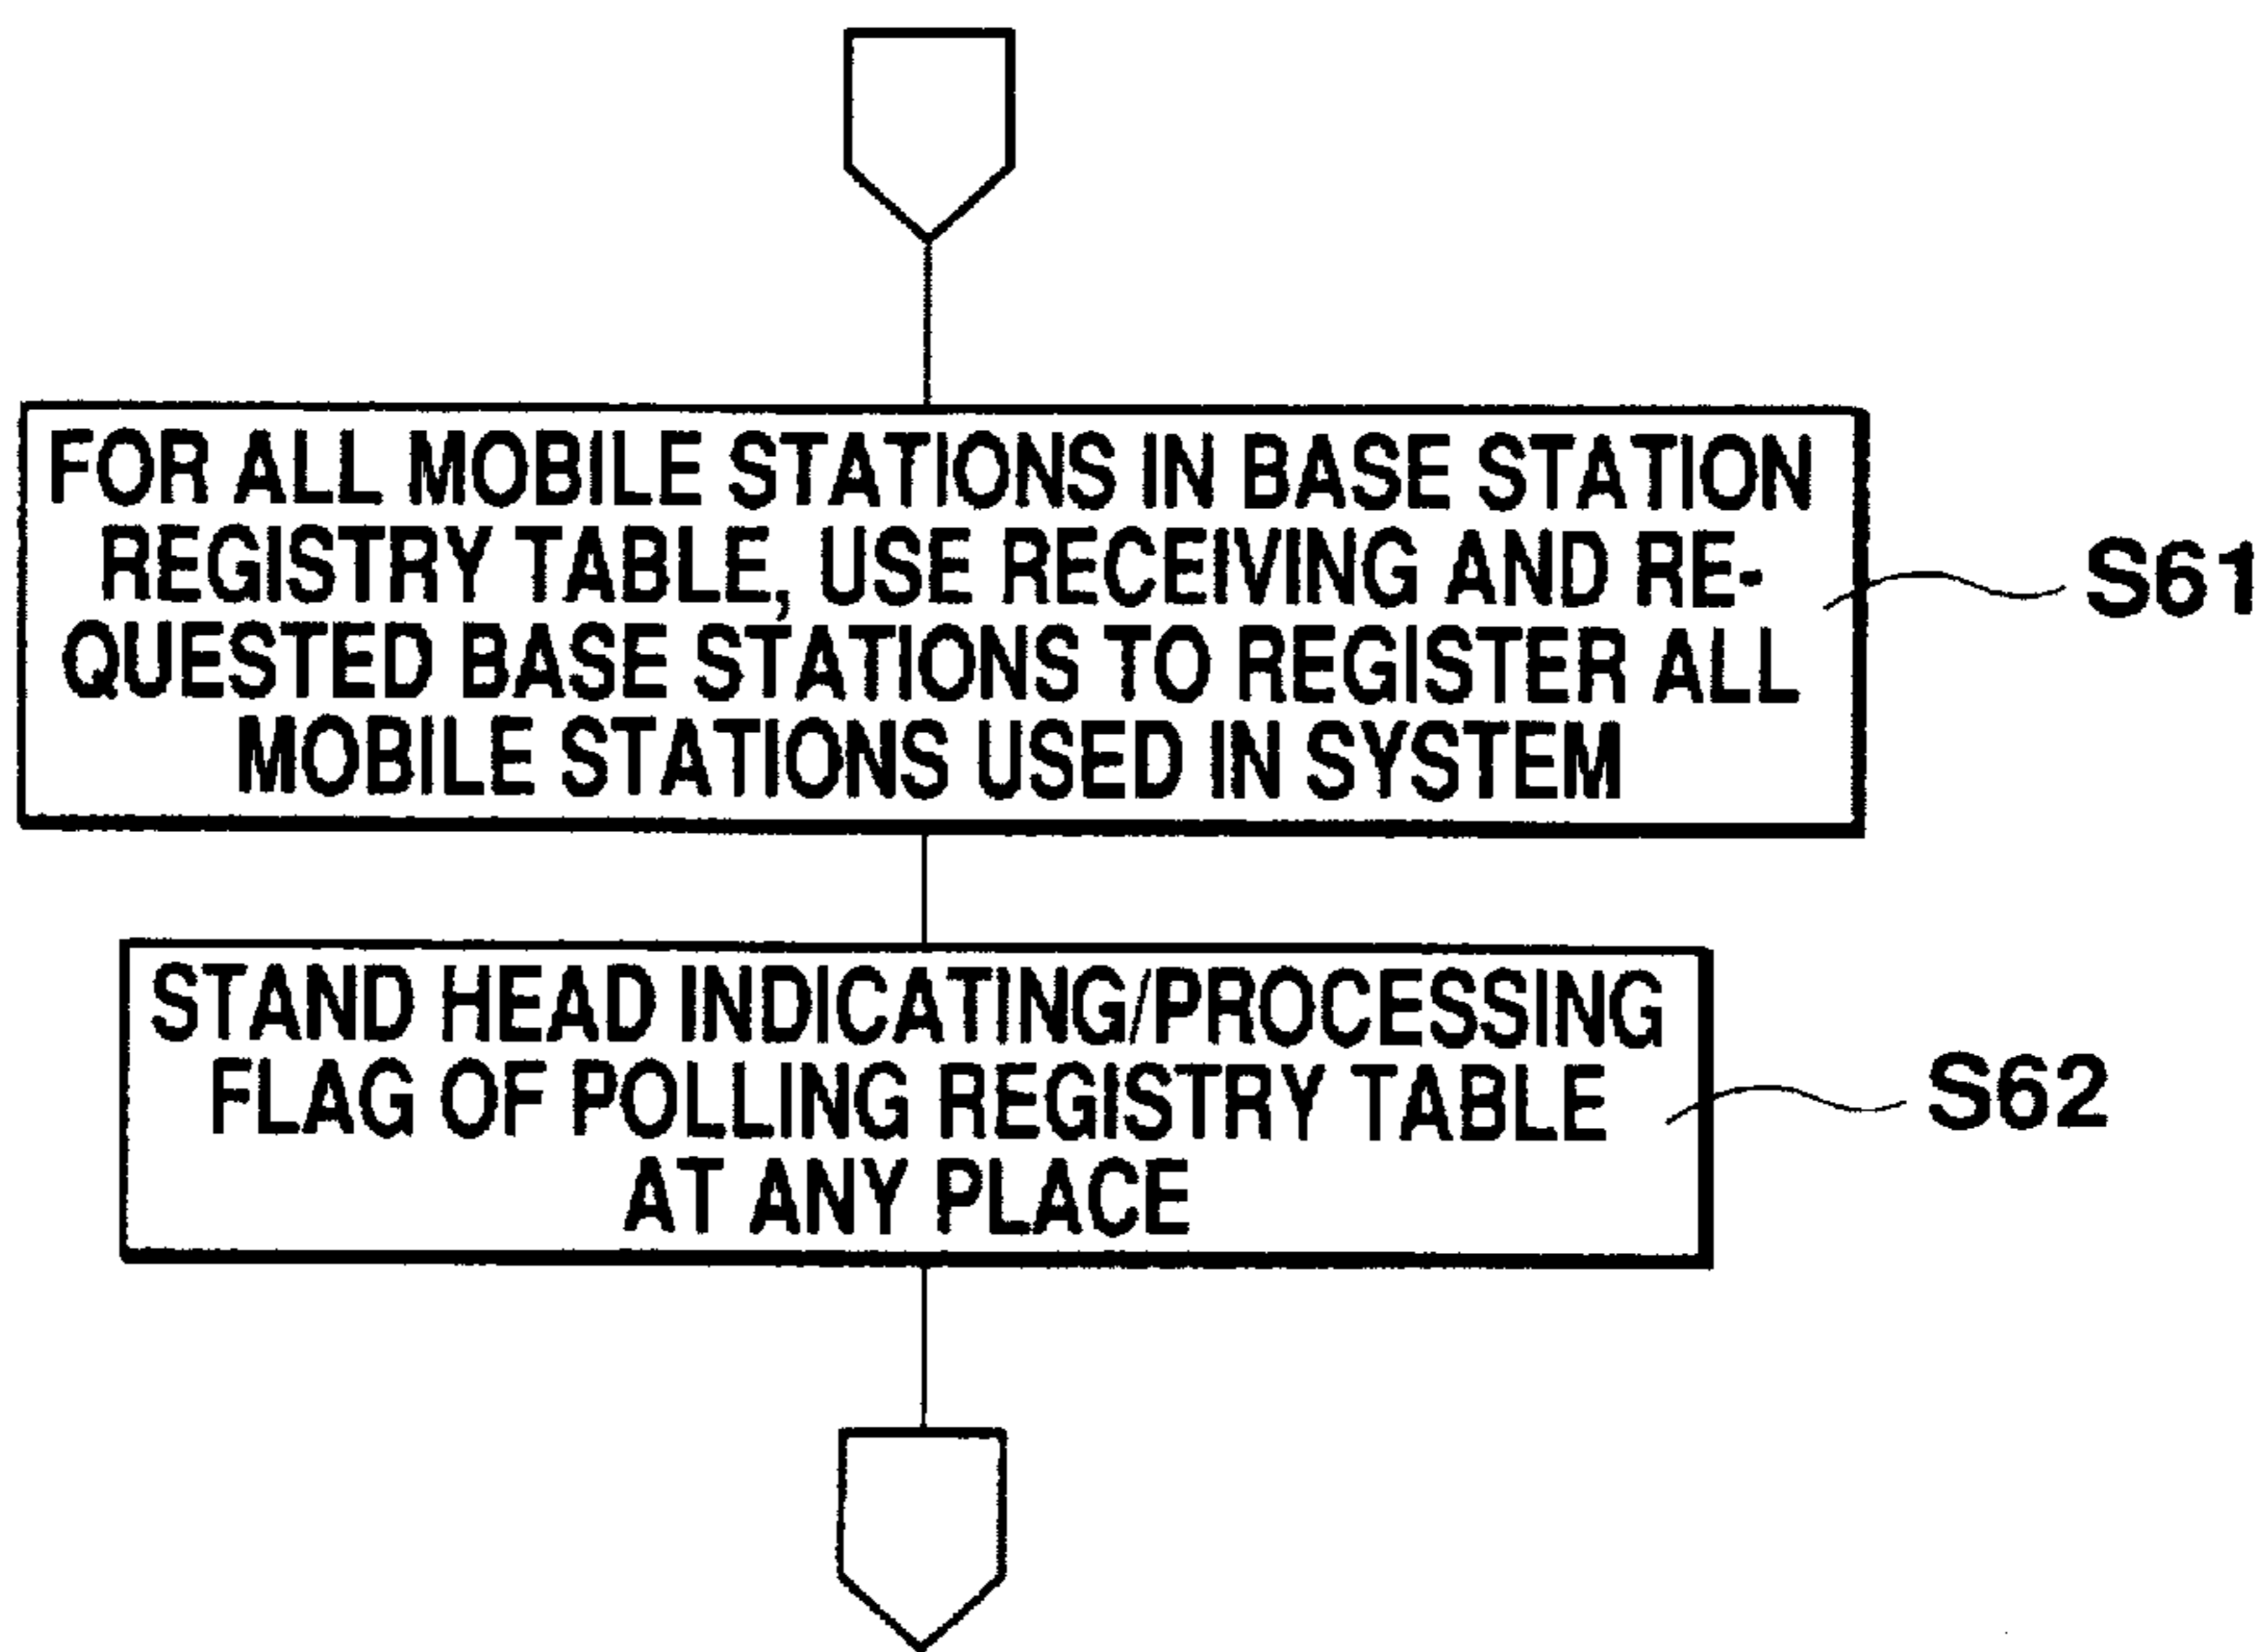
FOR ALL MOBILE STATIONS IN BASE STATION REGISTRY TABLE, USE RECEIVING AND REQUESTED BASE STATIONS TO REGISTER ALL MOBILE STATIONS USED IN SYSTEM

S61

STAND HEAD INDICATING/PROCESSING FLAG OF POLLING REGISTRY TABLE AT ANY PLACE

S62